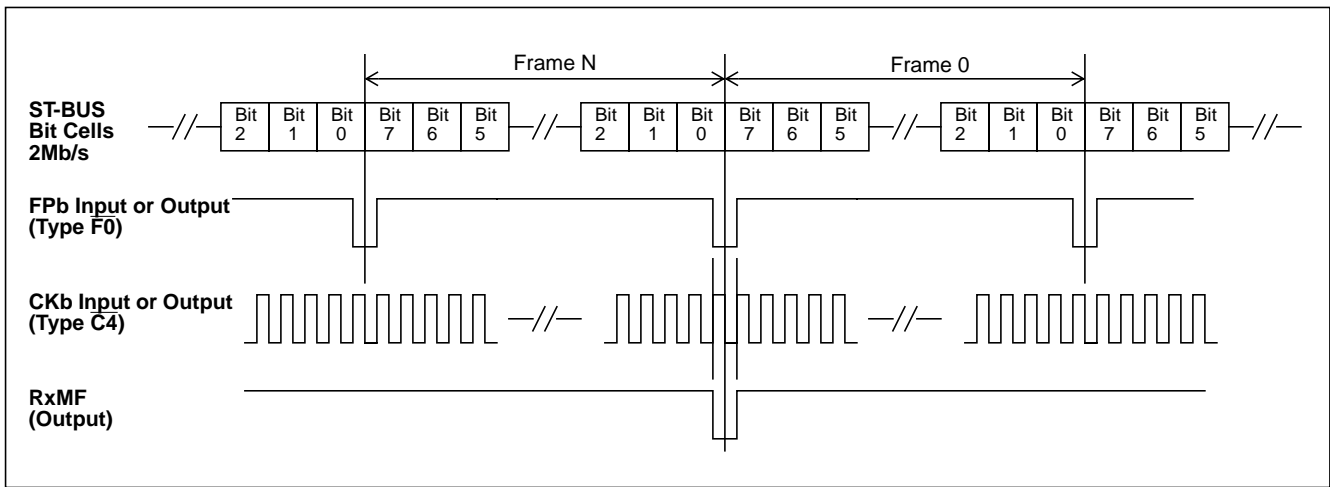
Frame N

Frame 0

ST-BUS Bit Cells 2Mb/s

Bit 2 | Bit 1 | Bit 0 | Bit 7 | Bit 6 | Bit 5

Bit 2 | Bit 1 | Bit 0 | Bit 7 | Bit 6 | Bit 5

Bit 2 | Bit 1 | Bit 0 | Bit 7 | Bit 6 | Bit 5

FPb Input or Output (Type $\overline{F0}$)

CKb Input or Output (Type $\overline{C4}$)

RxMF (Output)